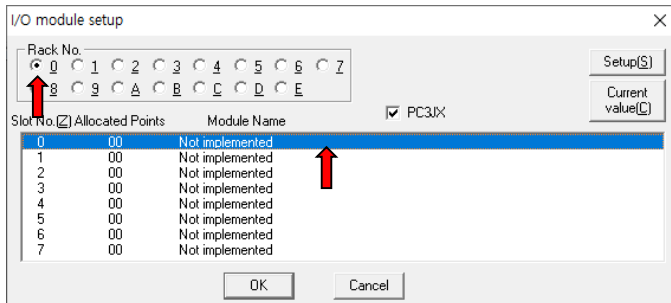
I/O module setup

Rack No.
0 1 2 3 4 5 6 7
8 9 A B C D E

Setup(S)

Current value(C)

PC3JX

Slot No.(Z) Allocated Points Module Name

| Slot No.(Z) | Allocated Points | Module Name |
|---|---|---|
| 0 | 00 | Not implemented |
| 1 | 00 | Not implemented |
| 2 | 00 | Not implemented |
| 3 | 00 | Not implemented |
| 4 | 00 | Not implemented |
| 5 | 00 | Not implemented |
| 6 | 00 | Not implemented |
| 7 | 00 | Not implemented |

OK

Cancel